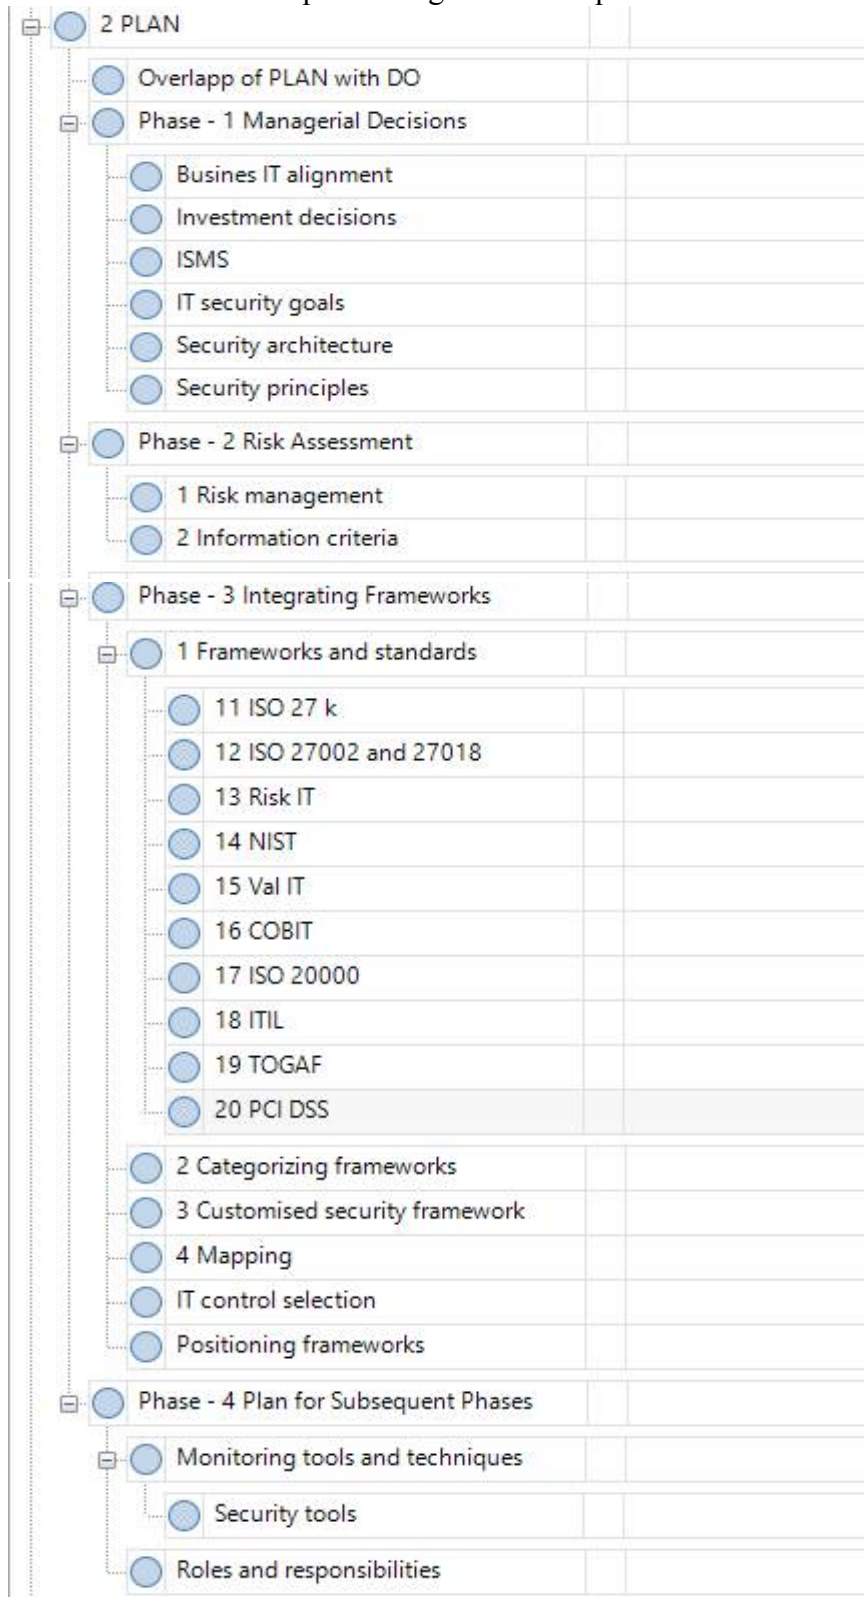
2 PLAN

Overlapp of PLAN with DO

Phase - 1 Managerial Decisions

Busines IT alignment

Investment decisions

ISMS

IT security goals

Security architecture

Security principles

Phase - 2 Risk Assessment

1 Risk management

2 Information criteria

Phase - 3 Integrating Frameworks

1 Frameworks and standards

11 ISO 27 k

12 ISO 27002 and 27018

13 Risk IT

14 NIST

15 Val IT

16 COBIT

17 ISO 20000

18 ITIL

19 TOGAF

20 PCI DSS

2 Categorizing frameworks

3 Customised security framework

4 Mapping

IT control selection

Positioning frameworks

Phase - 4 Plan for Subsequent Phases

Monitoring tools and techniques

Security tools

Roles and responsibilities